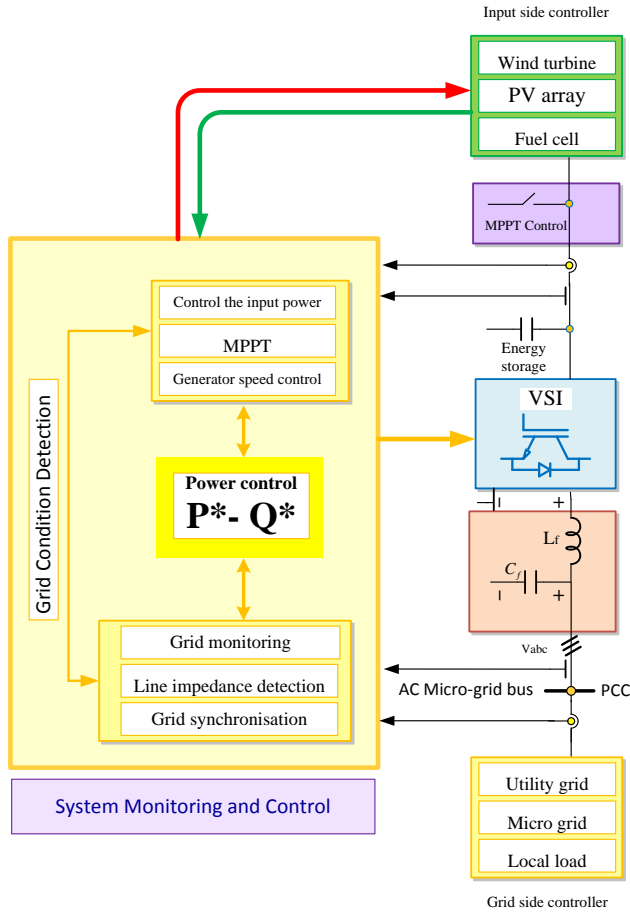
Input side controller

Wind turbine
PV array
Fuel cell

MPPT Control

Control the input power
MPPT
Generator speed control

Energy storage

VSI

Grid Condition Detection

Power control
P*- Q*

$L_f$
$C_f$

Vabc

Grid monitoring
Line impedance detection
Grid synchronisation

AC Micro-grid bus
PCC

System Monitoring and Control

Utility grid
Micro grid
Local load

Grid side controller